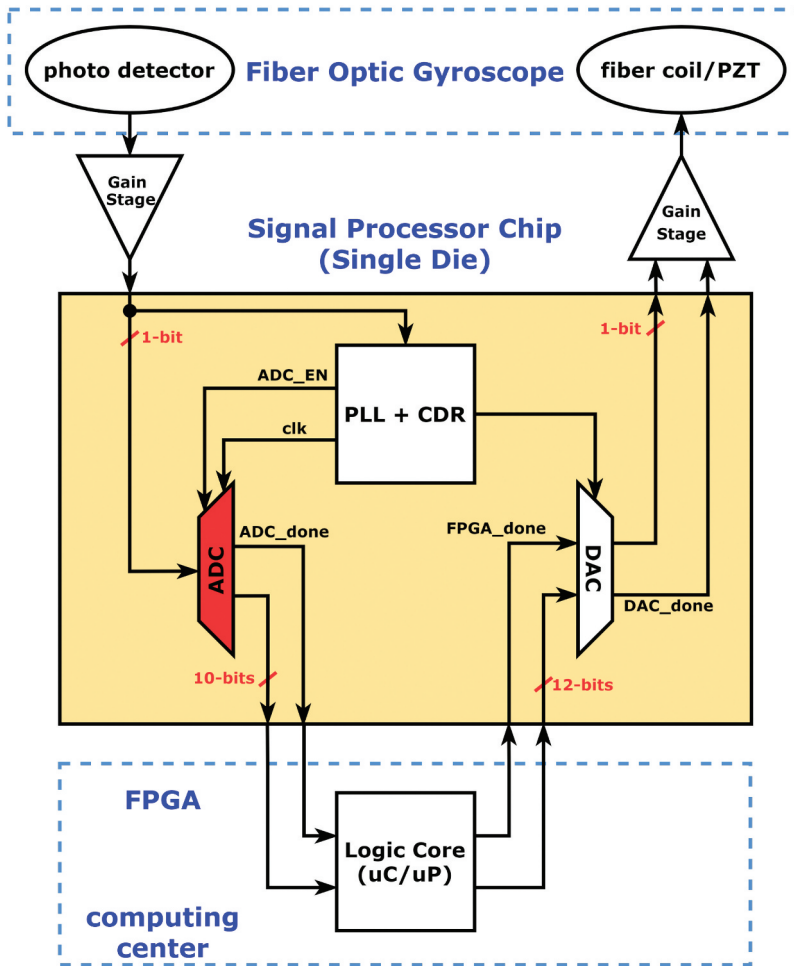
photo detector

Fiber Optic Gyroscope

fiber coil/PZT

Gain Stage

Gain Stage

Signal Processor Chip (Single Die)

1-bit

1-bit

ADC_EN

PLL + CDR

clk

ADC

ADC_done

FPGA_done

DAC

DAC_done

10-bits

12-bits

FPGA

Logic Core (uC/uP)

computing center